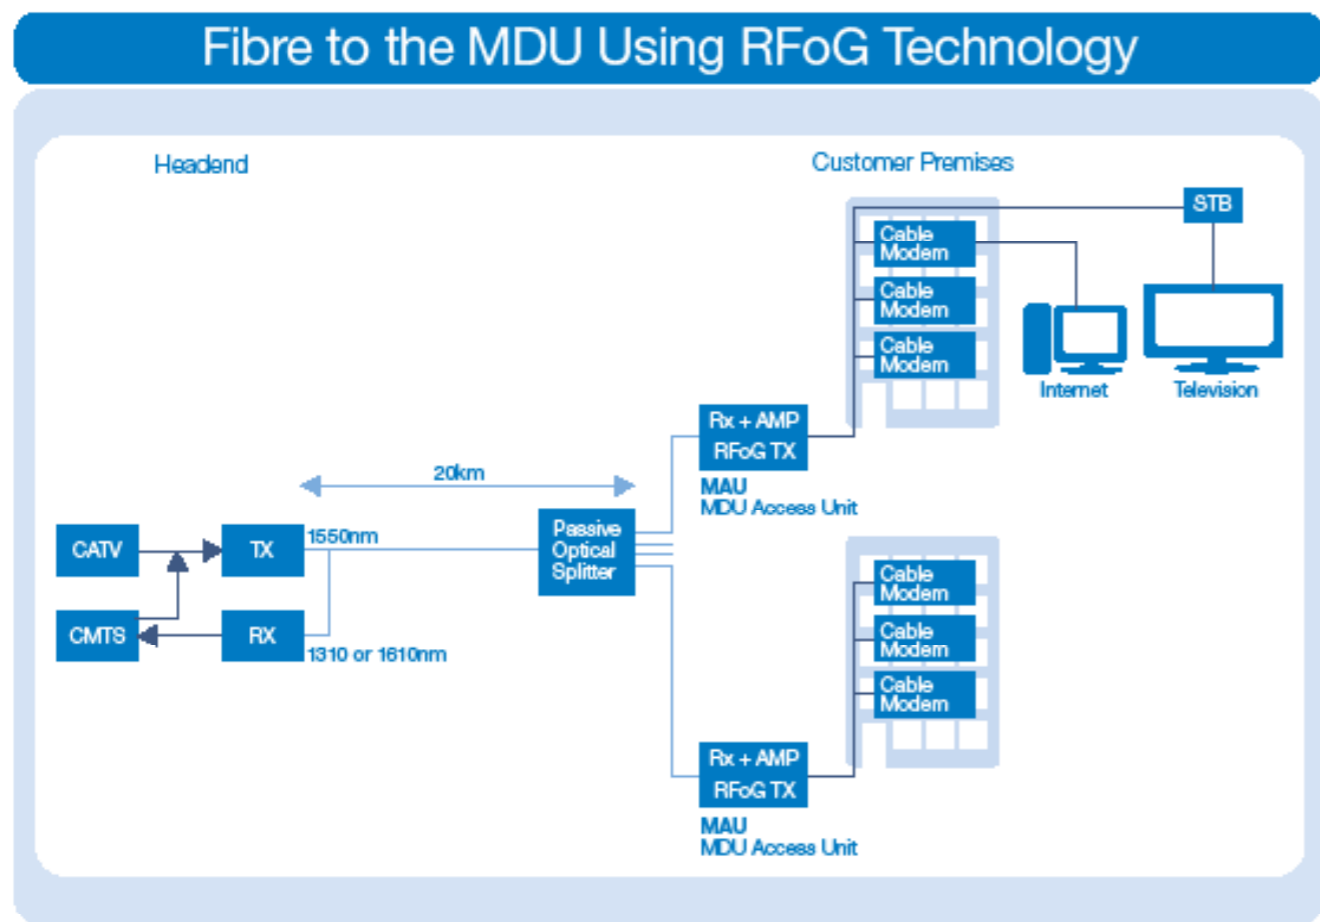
Fibre to the MDU Using RFoG Technology

Headend

Customer Premises

STB

Cable Modem

Cable Modem

Cable Modem

Internet

Television

Rx + AMP
RFoG TX

MAU
MDU Access Unit

20km

CATV

TX

1550nm

Passive Optical Splitter

CMTS

RX

1310 or 1610nm

Cable Modem

Cable Modem

Cable Modem

Rx + AMP
RFoG TX

MAU
MDU Access Unit